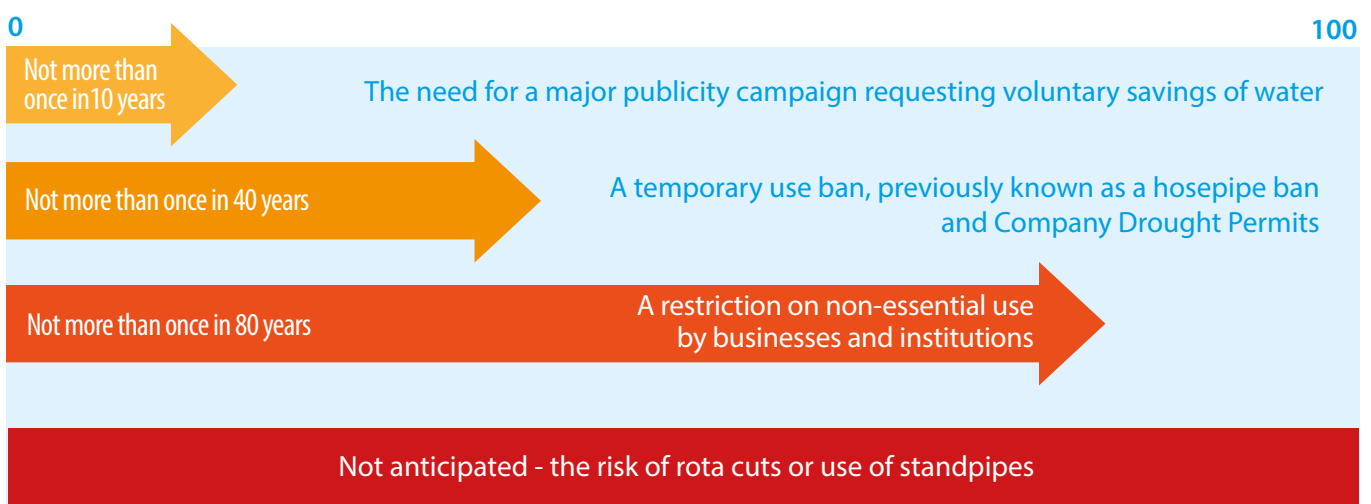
0

100

Not more than once in10 years

The need for a major publicity campaign requesting voluntary savings of water

Not more than once in 40 years

A temporary use ban, previously known as a hosepipe ban and Company Drought Permits

Not more than once in 80 years

A restriction on non-essential use by businesses and institutions

Not anticipated - the risk of rota cuts or use of standpipes